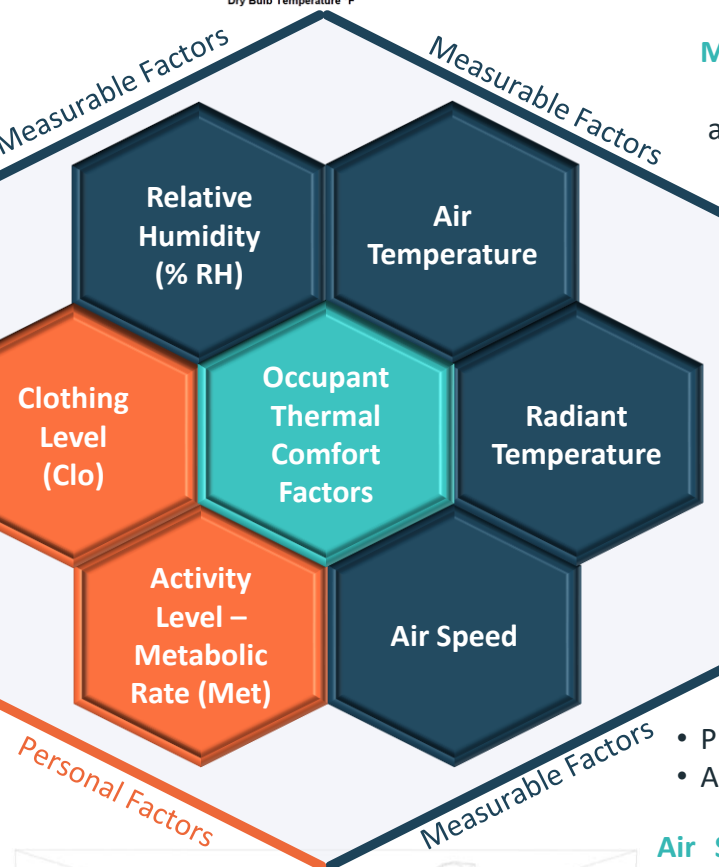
Dry Bulb Temperature °F

Measurable Factors

Measurable Factors

M

a

Relative Humidity (% RH)

Air Temperature

Clothing Level (Clo)

Occupant Thermal Comfort Factors

Radiant Temperature

Activity Level – Metabolic Rate (Met)

Air Speed

Personal Factors

Measurable Factors

• P

• A

Air S